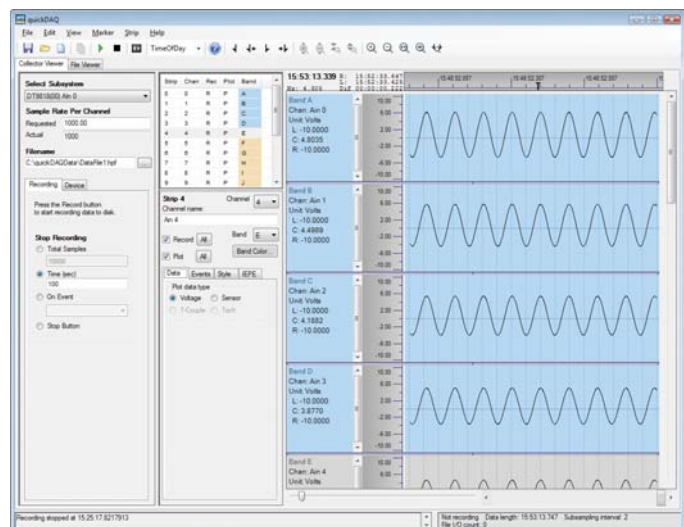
quickDAQ

File Edit View Marker Strip Help

TimeOfDay

Collector Viewer File Viewer

Select Subsystem

DT9816(00) Ain 0

Sample Rate Per Channel

Requested 1000.00

Actual 1000

Filename

C:\quickDAQData\DataFile1.hpf

Recording Device

Press the Record button to start recording data to disk.

Stop Recording

Total Samples

10000

Time (sec)

100

On Event

Stop Button

| Strip | Chan | Rec | Plot | Band |
|---|---|---|---|---|
| 0 | 0 | R | P | A |
| 1 | 1 | R | P | B |
| 2 | 2 | R | P | C |
| 3 | 3 | R | P | D |
| 4 | 4 | R | P | E |
| 5 | 5 | R | P | F |
| 6 | 6 | R | P | G |
| 7 | 7 | R | P | H |
| 8 | 8 | R | P | I |
| 9 | 9 | R | P | J |

Strip 4

Channel 4

Channel name

Ain 4

Record All

Band E

Plot All

Band Color...

Data Events Style IEPE

Plot data type

Voltage Sensor

T-Couple Tach

15:53:13.339

Band A
Chan: Ain 0
Unit: Volts
L: -10.0000
C: 4.8035
R: -10.0000

Band B
Chan: Ain 1
Unit: Volts
L: -10.0000
C: 4.4969
R: -10.0000

Band C
Chan: Ain 2
Unit: Volts
L: -10.0000
C: 4.1882
R: -10.0000

Band D
Chan: Ain 3
Unit: Volts
L: -10.0000
C: 3.8770
R: -10.0000

Band E
Chan: Ain 4
Unit: Volts

10.00
6.00
2.00
-2.00
-6.00
-10.00

Recording stopped at 15:25:17.8217913

Not recording Data length: 15:53:13.747 Subsampling interval: 2
File I/O count: 0